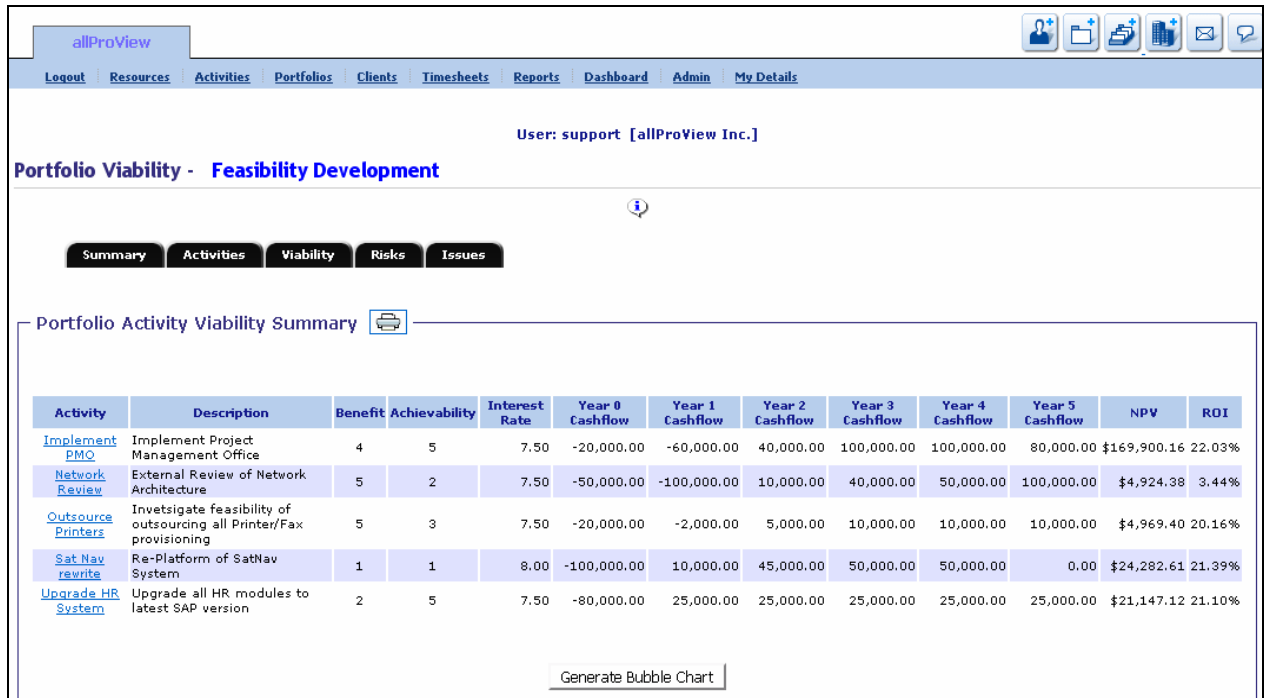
allProView

Logout | Resources | Activities | Portfolios | Clients | Timesheets | Reports | Dashboard | Admin | My Details

User: support [allProView Inc.]

Portfolio Viability - Feasibility Development

Summary | Activities | Viability | Risks | Issues

Portfolio Activity Viability Summary

| Activity | Description | Benefit | Achievability | Interest Rate | Year 0 Cashflow | Year 1 Cashflow | Year 2 Cashflow | Year 3 Cashflow | Year 4 Cashflow | Year 5 Cashflow | NPV | ROI |
|---|---|---|---|---|---|---|---|---|---|---|---|---|
| Implement PMO | Implement Project Management Office | 4 | 5 | 7.50 | -20,000.00 | -60,000.00 | 40,000.00 | 100,000.00 | 100,000.00 | 80,000.00 | $169,900.16 | 22.03% |
| Network Review | External Review of Network Architecture | 5 | 2 | 7.50 | -50,000.00 | -100,000.00 | 10,000.00 | 40,000.00 | 50,000.00 | 100,000.00 | $4,924.38 | 3.44% |
| Outsource Printers | Invetsigate feasibility of outsourcing all Printer/Fax provisioning | 5 | 3 | 7.50 | -20,000.00 | -2,000.00 | 5,000.00 | 10,000.00 | 10,000.00 | 10,000.00 | $4,969.40 | 20.16% |
| Sat Nav rewrite | Re-Platform of SatNav System | 1 | 1 | 8.00 | -100,000.00 | 10,000.00 | 45,000.00 | 50,000.00 | 50,000.00 | 0.00 | $24,282.61 | 21.39% |
| Upgrade HR System | Upgrade all HR modules to latest SAP version | 2 | 5 | 7.50 | -80,000.00 | 25,000.00 | 25,000.00 | 25,000.00 | 25,000.00 | 25,000.00 | $21,147.12 | 21.10% |

Generate Bubble Chart